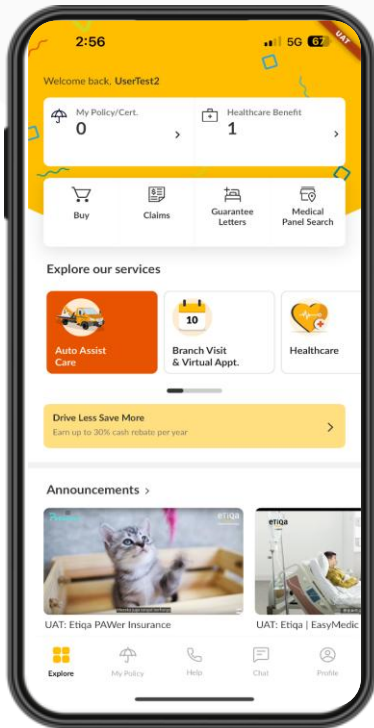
2:56 5G 67 UAT

Welcome back, UserTest2

My Policy/Cert.
0 >

Healthcare Benefit
1 >

Buy

Claims

Guarantee Letters

Medical Panel Search

Explore our services

Auto Assist Care

10
Branch Visit & Virtual Appt.

Healthcare

Drive Less Save More
Earn up to 30% cash rebate per year >

Announcements >

etiqa

UAT: Etiqa PAWer Insurance

etiqa

UAT: Etiqa | EasyMedic

Explore

My Policy

Help

Chat

Profile